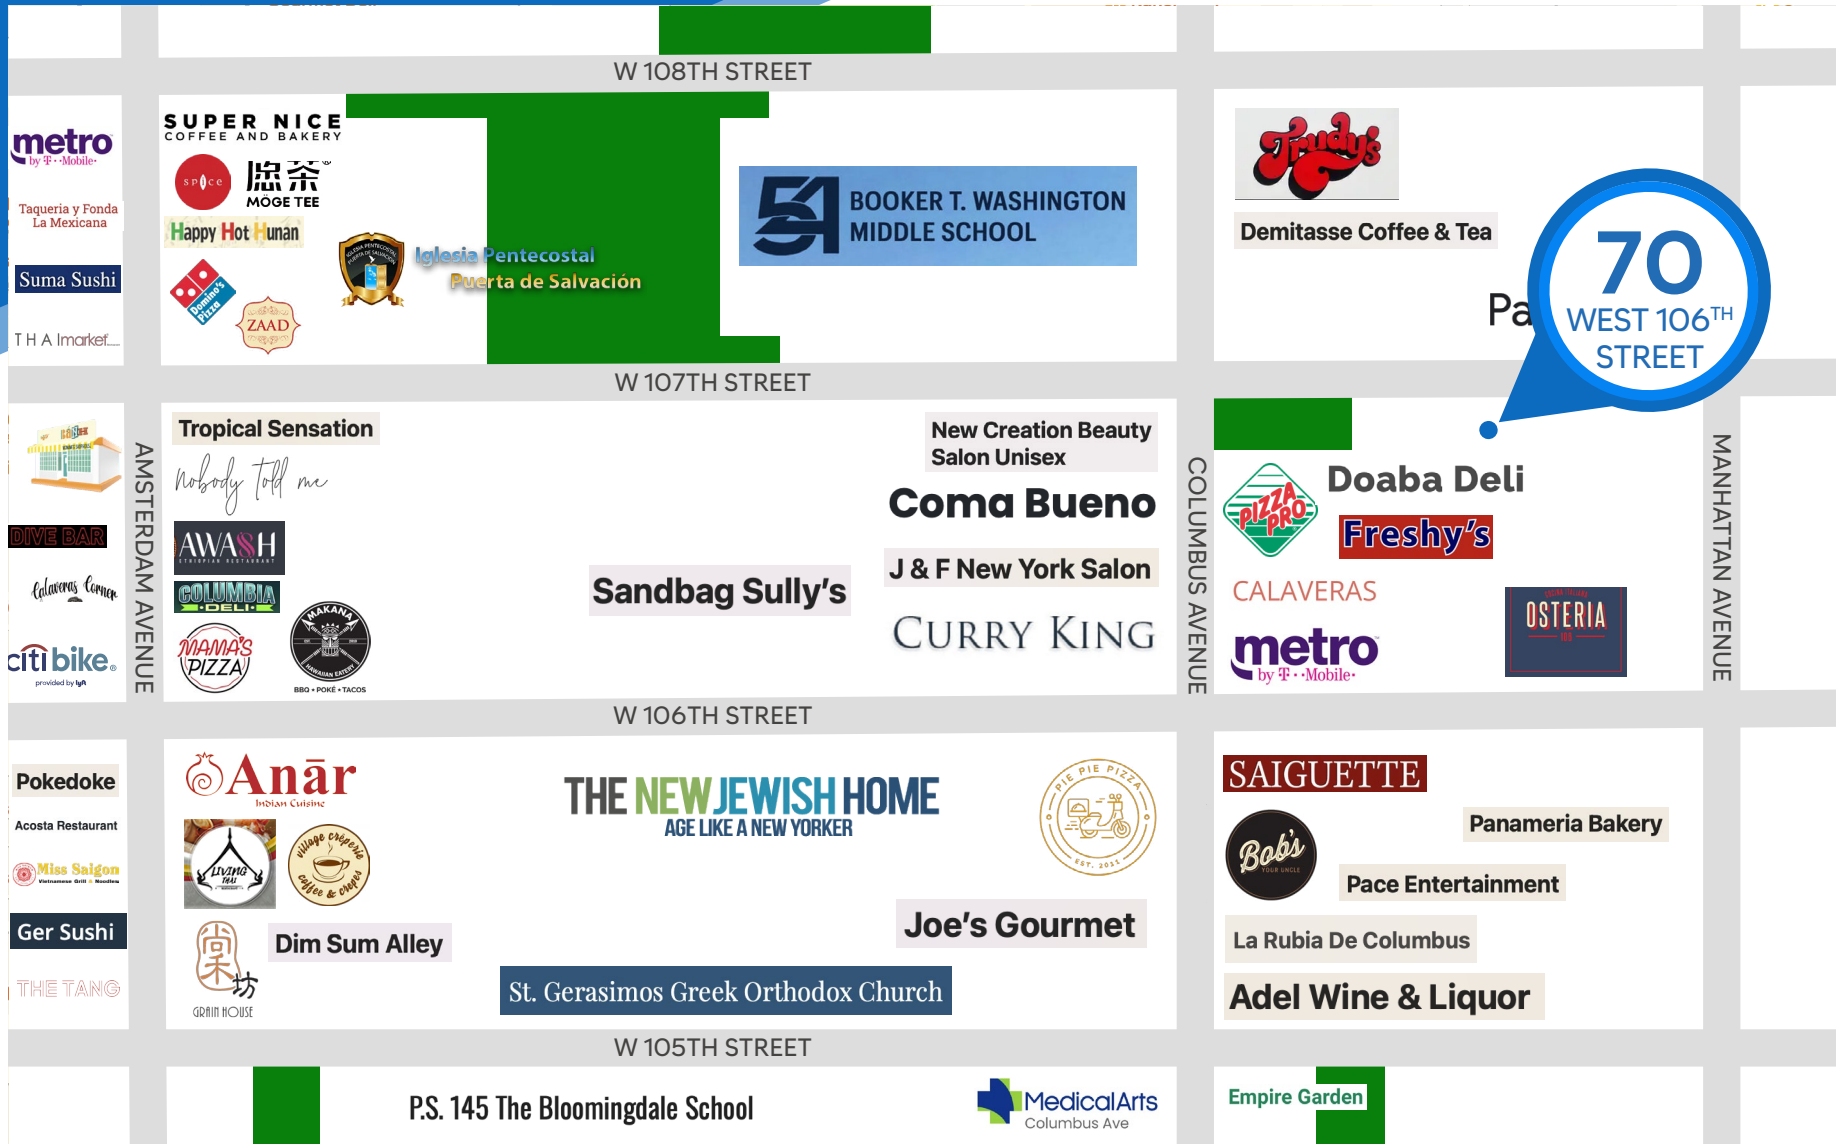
W 108TH STREET

metro by T-Mobile

Taqueria y Fonda La Mexicana

Suma Sushi

THA Imarket

SUPER NICE COFFEE AND BAKERY

spice

MOGE TEE

Happy Hot Hunan

Domino's Pizza

ZAAD

Iglesia Pentecostal Puerta de Salvación

BOOKER T. WASHINGTON MIDDLE SCHOOL

Trudy's

Demitasse Coffee & Tea

Pa

70 WEST 106TH STREET

W 107TH STREET

DIVE BAR

Calaveras Corner

citi bike provided by lyft

AMSTERDAM AVENUE

Tropical Sensation

Nobody told me

AWASH ETHIOPIAN RESTAURANT

COLUMBIA DELI

MAMA'S PIZZA

MAKANA HAWAIIAN EATERY BBQ • POKÉ • TACOS

Sandbag Sully's

New Creation Beauty Salon Unisex

Coma Bueno

J & F New York Salon

CURRY KING

COLUMBUS AVENUE

Pizza Pro

Doaba Deli

Freshy's

CALAVERAS

OSTERIA

metro by T-Mobile

MANHATTAN AVENUE

W 106TH STREET

Pokedoke

Acosta Restaurant

Miss Saigon

Ger Sushi

THE TANG

Anār Indian Cuisine

LIVING THAI

village crêperie coffee & crepes

GRAIN HOUSE

Dim Sum Alley

THE NEW JEWISH HOME AGE LIKE A NEW YORKER

PIE PIE PIZZA EST. 2021

Joe's Gourmet

St. Gerasimos Greek Orthodox Church

SAIGUETTE

Bob's YOUR UNCLE

Panameria Bakery

Pace Entertainment

La Rubia De Columbus

Adel Wine & Liquor

W 105TH STREET

P.S. 145 The Bloomingdale School

MedicalArts Columbus Ave

Empire Garden